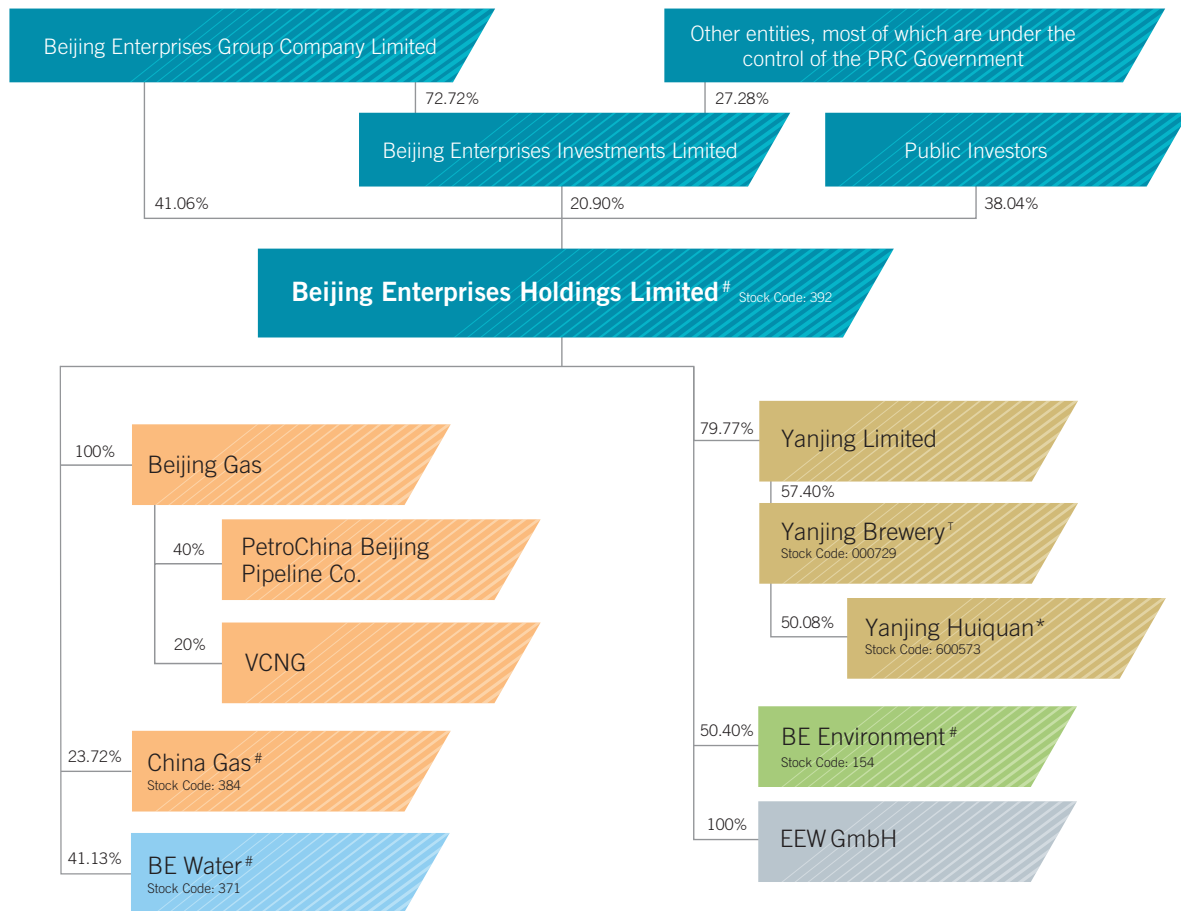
Beijing Enterprises Group Company Limited

Other entities, most of which are under the control of the PRC Government

72.72%

27.28%

Beijing Enterprises Investments Limited

Public Investors

41.06%

20.90%

38.04%

**Beijing Enterprises Holdings Limited**# Stock Code: 392

100%

Beijing Gas

40%

PetroChina Beijing Pipeline Co.

20%

VCNG

23.72%

China Gas#
Stock Code: 384

41.13%

BE Water#
Stock Code: 371

79.77%

Yanjing Limited

57.40%

Yanjing Brewery†
Stock Code: 000729

50.08%

Yanjing Huiquan*
Stock Code: 600573

50.40%

BE Environment#
Stock Code: 154

100%

EEW GmbH